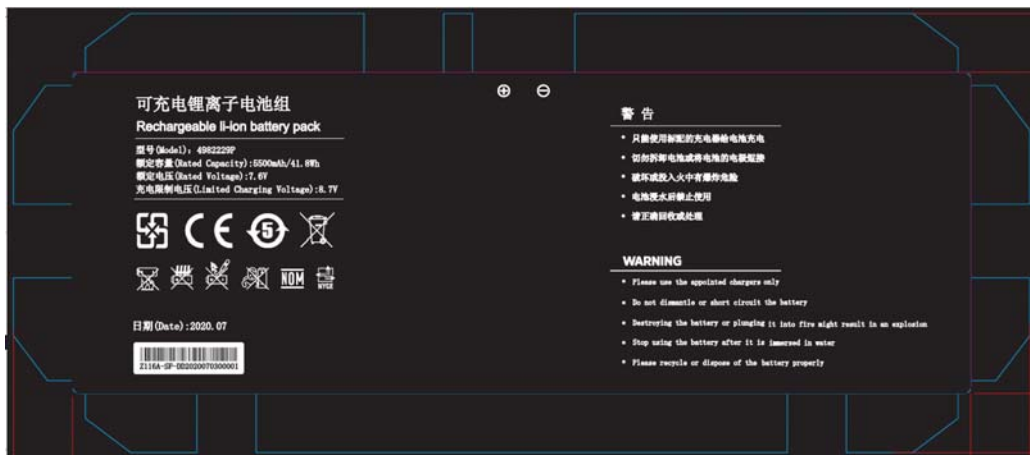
⊕ ⊖

可充电锂离子电池组
Rechargeable li-ion battery pack

型号(Model): 4982229P
额定容量(Rated Capacity):5500mAh/41.8Wh
额定电压(Rated Voltage):7.6V
充电限制电压(Limited Charging Voltage):8.7V

NOM

日期(Date):2020.07

Z116A-SP-DD2020070300001

警 告

• 只能使用指定的充电器给电池充电
• 切勿拆卸电池或将电池的电极短接
• 破坏或投入火中有爆炸危险
• 电池浸水后禁止使用
• 请正确回收或处理

WARNING

• Please use the appointed chargers only
• Do not dismantle or short circuit the battery
• Destroying the battery or plunging it into fire might result in an explosion
• Stop using the battery after it is immersed in water
• Please recycle or dispose of the battery properly